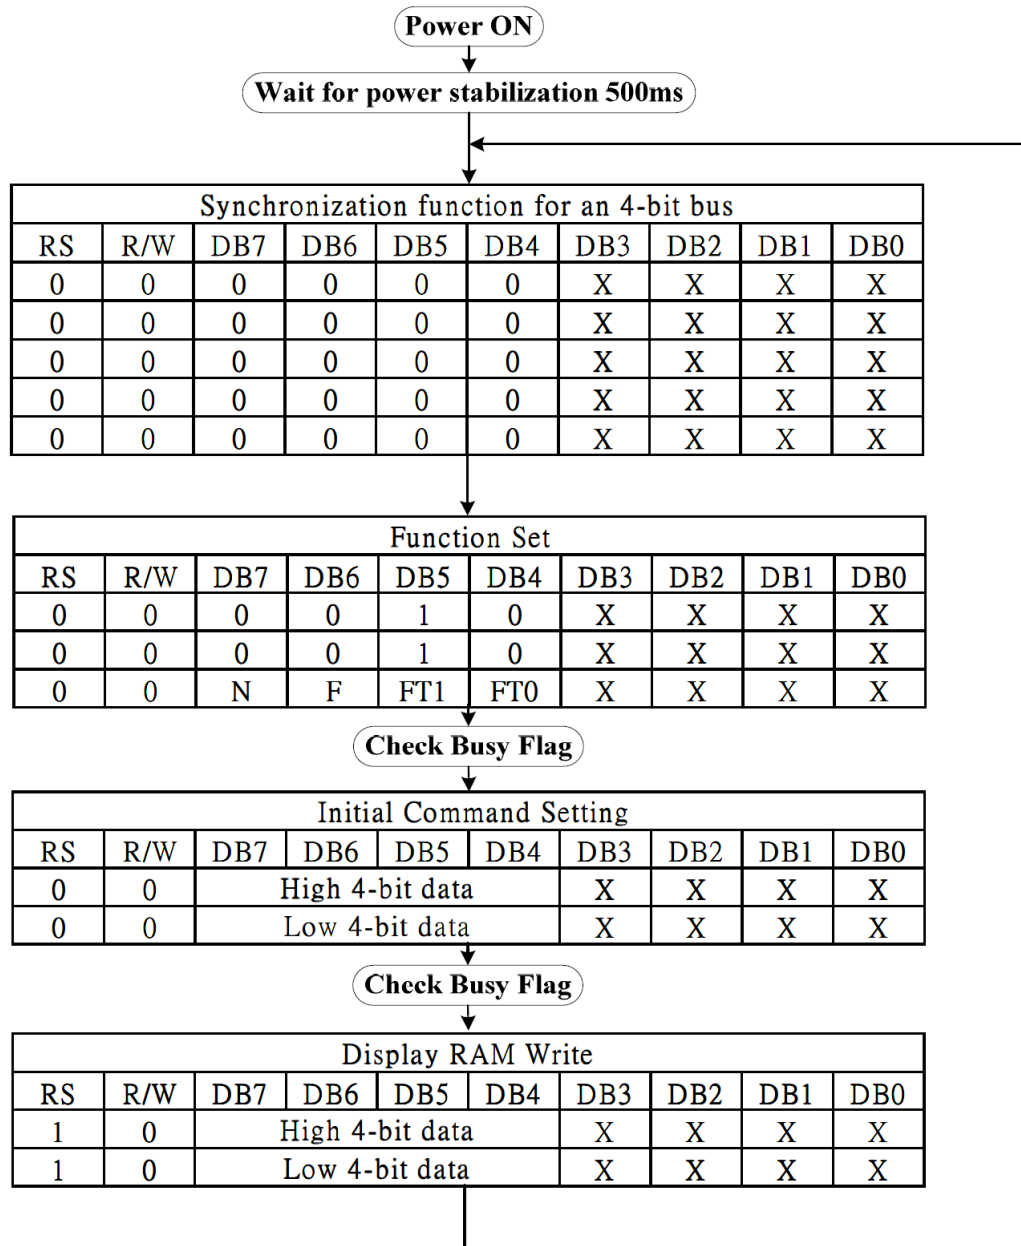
Power ON

Wait for power stabilization 500ms

| Synchronization function for an 4-bit bus | | | | | | | | | |
|---|---|---|---|---|---|---|---|---|---|
| RS | R/W | DB7 | DB6 | DB5 | DB4 | DB3 | DB2 | DB1 | DB0 |
| 0 | 0 | 0 | 0 | 0 | 0 | X | X | X | X |
| 0 | 0 | 0 | 0 | 0 | 0 | X | X | X | X |
| 0 | 0 | 0 | 0 | 0 | 0 | X | X | X | X |
| 0 | 0 | 0 | 0 | 0 | 0 | X | X | X | X |
| 0 | 0 | 0 | 0 | 0 | 0 | X | X | X | X |

| Function Set | | | | | | | | | |
|---|---|---|---|---|---|---|---|---|---|
| RS | R/W | DB7 | DB6 | DB5 | DB4 | DB3 | DB2 | DB1 | DB0 |
| 0 | 0 | 0 | 0 | 1 | 0 | X | X | X | X |
| 0 | 0 | 0 | 0 | 1 | 0 | X | X | X | X |
| 0 | 0 | N | F | FT1 | FT0 | X | X | X | X |

Check Busy Flag

| Initial Command Setting | | | | | | | | | |
|---|---|---|---|---|---|---|---|---|---|
| RS | R/W | DB7 | DB6 | DB5 | DB4 | DB3 | DB2 | DB1 | DB0 |
| 0 | 0 | High 4-bit data | | | | X | X | X | X |
| 0 | 0 | Low 4-bit data | | | | X | X | X | X |

Check Busy Flag

| Display RAM Write | | | | | | | | | |
|---|---|---|---|---|---|---|---|---|---|
| RS | R/W | DB7 | DB6 | DB5 | DB4 | DB3 | DB2 | DB1 | DB0 |
| 1 | 0 | High 4-bit data | | | | X | X | X | X |
| 1 | 0 | Low 4-bit data | | | | X | X | X | X |